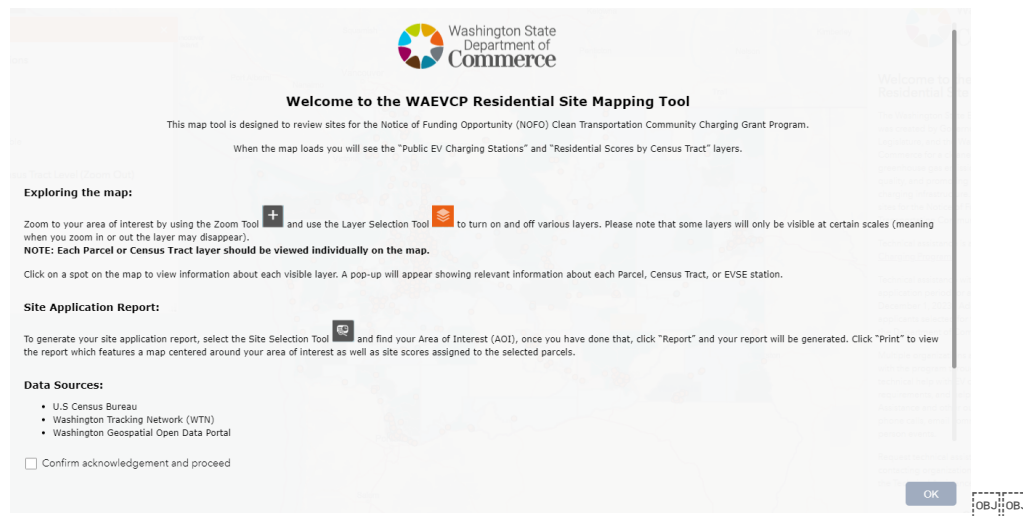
Washington State Department of Commerce

Welcome to the WAEVCP Residential Site Mapping Tool

This map tool is designed to review sites for the Notice of Funding Opportunity (NOFO) Clean Transportation Community Charging Grant Program.

When the map loads you will see the "Public EV Charging Stations" and "Residential Scores by Census Tract" layers.

Exploring the map:

Zoom to your area of interest by using the Zoom Tool and use the Layer Selection Tool to turn on and off various layers. Please note that some layers will only be visible at certain scales (meaning when you zoom in or out the layer may disappear).
NOTE: Each Parcel or Census Tract layer should be viewed individually on the map.

Click on a spot on the map to view information about each visible layer. A pop-up will appear showing relevant information about each Parcel, Census Tract, or EVSE station.

Site Application Report:

To generate your site application report, select the Site Selection Tool and find your Area of Interest (AOI), once you have done that, click "Report" and your report will be generated. Click "Print" to view the report which features a map centered around your area of interest as well as site scores assigned to the selected parcels.

Data Sources:

- U.S Census Bureau
- Washington Tracking Network (WTN)
- Washington Geospatial Open Data Portal

Confirm acknowledgement and proceed

OK

OBJ OB